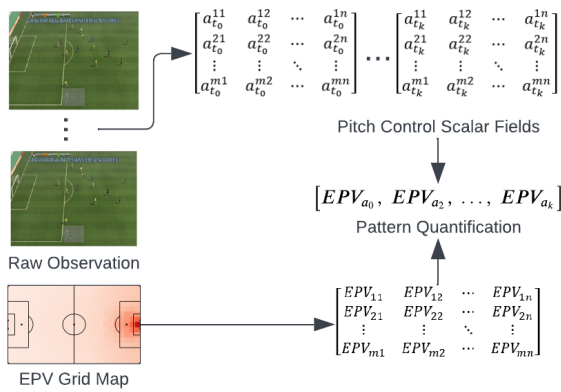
$\begin{bmatrix} a_{t_0}^{11} & a_{t_0}^{12} & \cdots & a_{t_0}^{1n} \\ a_{t_0}^{21} & a_{t_0}^{22} & \cdots & a_{t_0}^{2n} \\ \vdots & \vdots & \ddots & \vdots \\ a_{t_0}^{m1} & a_{t_0}^{m2} & \cdots & a_{t_0}^{mn} \end{bmatrix} \cdots \begin{bmatrix} a_{t_k}^{11} & a_{t_k}^{12} & \cdots & a_{t_k}^{1n} \\ a_{t_k}^{21} & a_{t_k}^{22} & \cdots & a_{t_k}^{2n} \\ \vdots & \vdots & \ddots & \vdots \\ a_{t_k}^{m1} & a_{t_k}^{m2} & \cdots & a_{t_k}^{mn} \end{bmatrix}$

Pitch Control Scalar Fields

$[EPV_{a_0}, EPV_{a_2}, \ldots, EPV_{a_k}]$

Pattern Quantification

Raw Observation

$\begin{bmatrix} EPV_{11} & EPV_{12} & \cdots & EPV_{1n} \\ EPV_{21} & EPV_{22} & \cdots & EPV_{2n} \\ \vdots & \vdots & \ddots & \vdots \\ EPV_{m1} & EPV_{m2} & \cdots & EPV_{mn} \end{bmatrix}$

EPV Grid Map